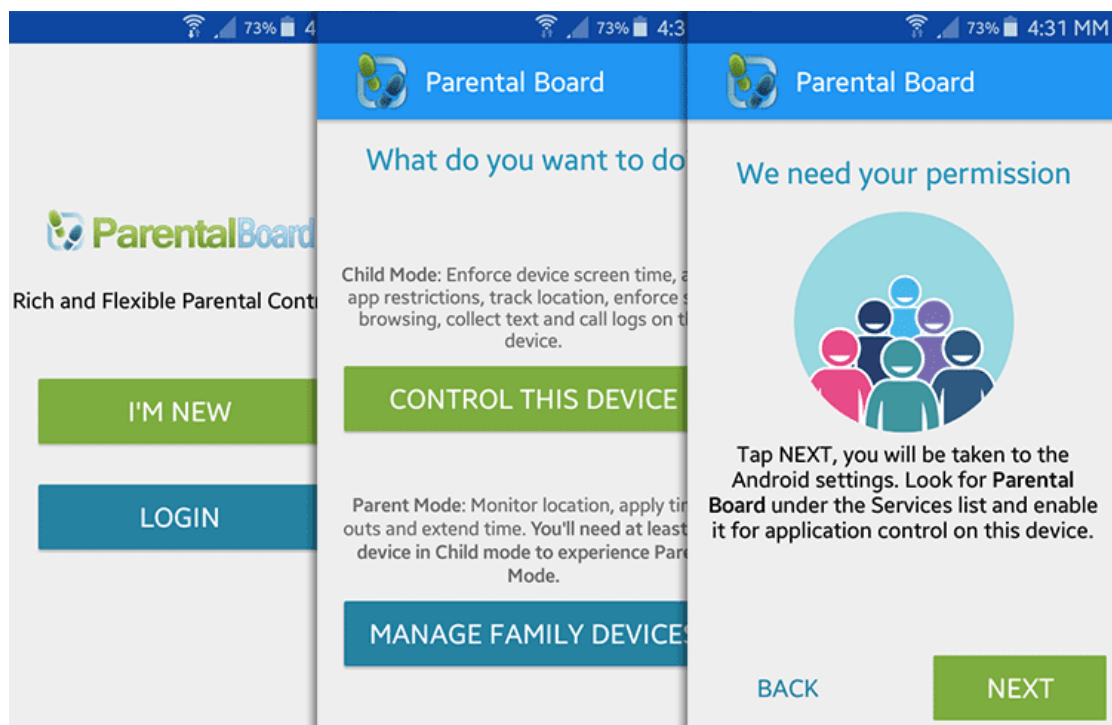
73% 4

ParentalBoard

Rich and Flexible Parental Cont

I'M NEW

LOGIN

73% 4:3

Parental Board

What do you want to do

Child Mode: Enforce device screen time, a app restrictions, track location, enforce s browsing, collect text and call logs on t device.

CONTROL THIS DEVICE

Parent Mode: Monitor location, apply ti outs and extend time. You'll need at least device in Child mode to experience Pare Mode.

MANAGE FAMILY DEVICE

73% 4:31 MM

Parental Board

We need your permission

Tap NEXT, you will be taken to the Android settings. Look for Parental Board under the Services list and enable it for application control on this device.

BACK

NEXT